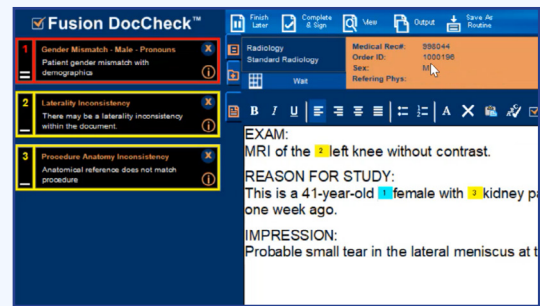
Fusion DocCheck™

1
Gender Mismatch - Male - Pronouns
Patient gender mismatch with demographics

2
Laterality Inconsistency
There may be a laterality inconsistency within the document.

3
Procedure Anatomy Inconsistency
Anatomical reference does not match procedure

Finish Later
Complete & Sign
View
Output
Save As Routine

Radiology
Standard Radiology
Wait

Medical Rec#: 998044
Order ID: 1000196
Sex: M
Refering Phys:

B I U A

EXAM:
MRI of the 2 left knee without contrast.

REASON FOR STUDY:
This is a 41-year-old 1 female with 3 kidney pa
one week ago.

IMPRESSION:
Probable small tear in the lateral meniscus at t